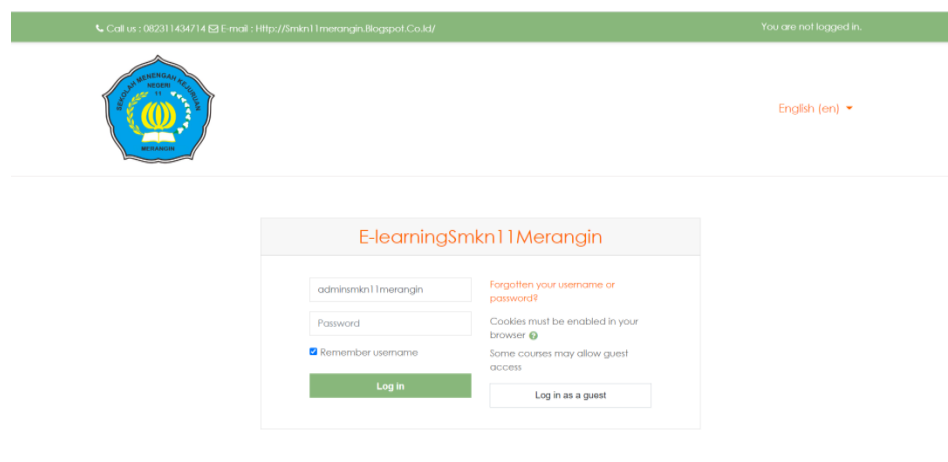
Call us : 082311434714 E-mail : Http://Smkn11merangin.Blogspot.Co.Id/

You are not logged in.

SEKOLAH MENENGAH KEJURUAN NEGERI 11 MERANGIN

English (en)

E-learningSmkn11Merangin

adminsmkn11merangin

Password

Remember username

Log in

Forgotten your username or password?

Cookies must be enabled in your browser

Some courses may allow guest access

Log in as a guest